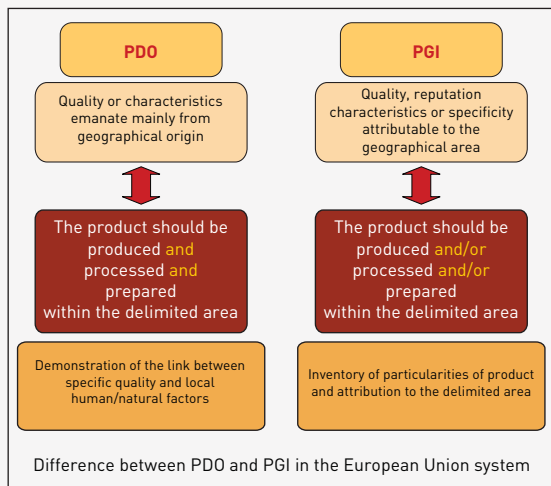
PDO

Quality or characteristics emanate mainly from geographical origin

The product should be produced and processed and prepared within the delimited area

Demonstration of the link between specific quality and local human/natural factors

PGI

Quality, reputation characteristics or specificity attributable to the geographical area

The product should be produced and/or processed and/or prepared within the delimited area

Inventory of particularities of product and attribution to the delimited area

Difference between PDO and PGI in the European Union system